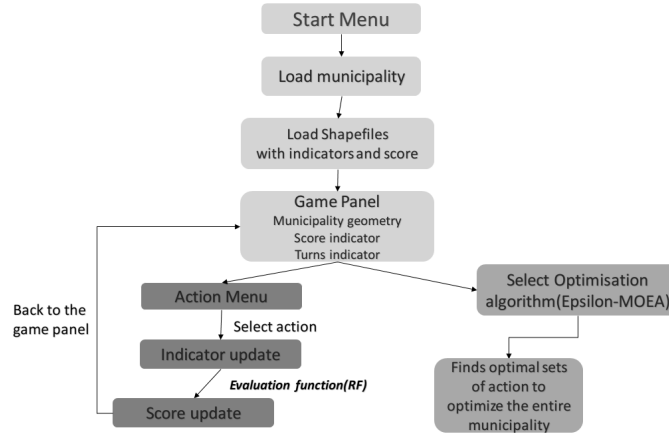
Start Menu

Load municipality

Load Shapefiles with indicators and score

Game Panel
Municipality geometry
Score indicator
Turns indicator

Back to the game panel

Action Menu

Select action

Indicator update

Evaluation function(RF)

Score update

Select Optimisation algorithm(Epsilon-MOEA)

Finds optimal sets of action to optimize the entire municipality